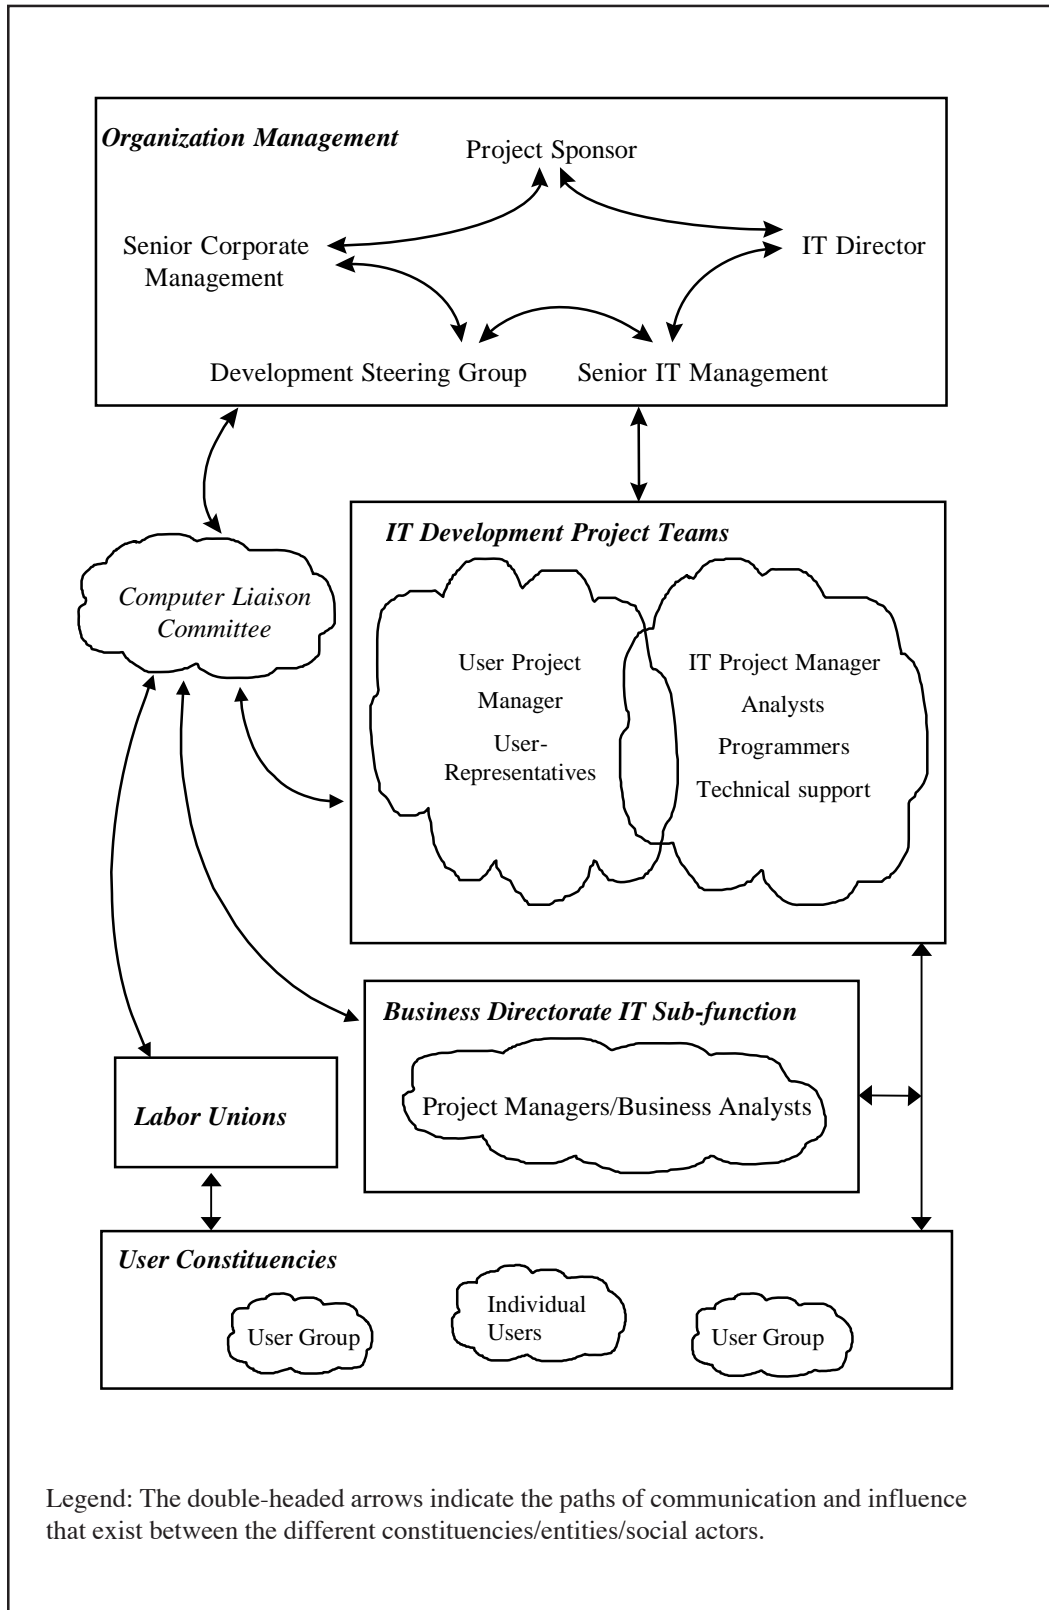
Organization Management

Project Sponsor

Senior Corporate Management

IT Director

Development Steering Group

Senior IT Management

Computer Liaison Committee

IT Development Project Teams

User Project Manager

User-Representatives

IT Project Manager

Analysts

Programmers

Technical support

Business Directorate IT Sub-function

Project Managers/Business Analysts

Labor Unions

User Constituencies

User Group

Individual Users

User Group

Legend: The double-headed arrows indicate the paths of communication and influence that exist between the different constituencies/entities/social actors.